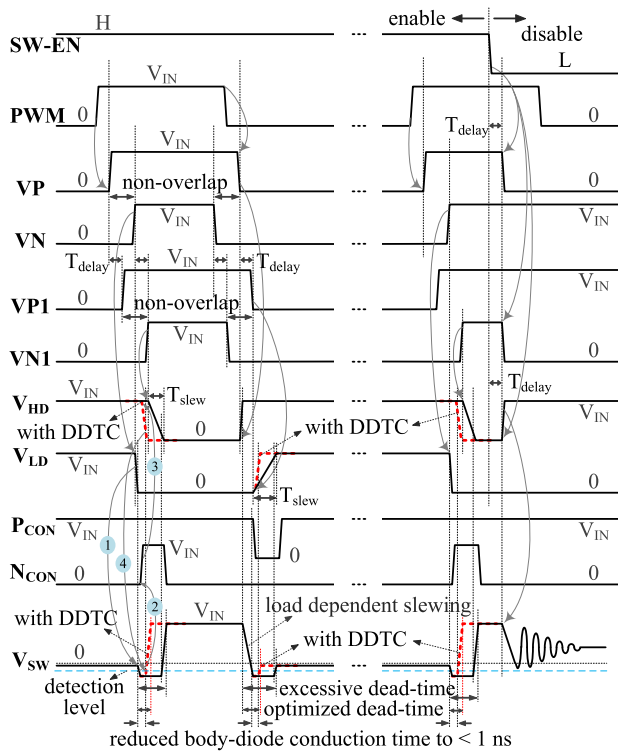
SW-EN
H
enable
disable
L
PWM
0
$V_{IN}$
0
$T_{delay}$
VP
0
$V_{IN}$
non-overlap
0
VN
0
$V_{IN}$
$V_{IN}$
$T_{delay}$
$V_{IN}$
$T_{delay}$
VP1
0
non-overlap
$V_{IN}$
VN1
0
$V_{IN}$
0
$T_{delay}$
$V_{HD}$
$V_{IN}$
$T_{slew}$
with DDTC
0
with DDTC
$V_{IN}$
$V_{LD}$
$V_{IN}$
3
0
$T_{slew}$
$P_{CON}$
$V_{IN}$
1
4
$N_{CON}$
0
$V_{IN}$
0
2
$V_{IN}$
with DDTC
load dependent slewing
with DDTC
$V_{SW}$
0
detection level
excessive dead-time
optimized dead-time
reduced body-diode conduction time to < 1 ns